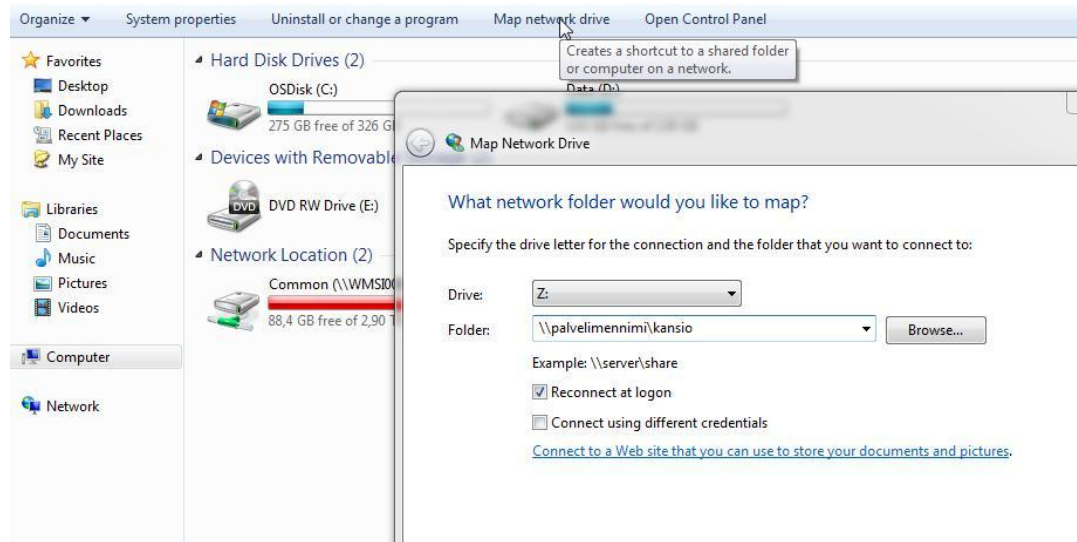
Organize ▾ System properties Uninstall or change a program Map network drive Open Control Panel

Creates a shortcut to a shared folder or computer on a network.

Favorites
Desktop
Downloads
Recent Places
My Site

Libraries
Documents
Music
Pictures
Videos

Computer

Network

Hard Disk Drives (2)
OSDisk (C:)
275 GB free of 326 G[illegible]
Data (D:)
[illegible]

Devices with Removable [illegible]
DVD RW Drive (E:)

Network Location (2)
Common (\\WMSI0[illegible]
88,4 GB free of 2,90 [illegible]

Map Network Drive

What network folder would you like to map?

Specify the drive letter for the connection and the folder that you want to connect to:

Drive: Z:
Folder: \\palvelimennimi\kansio Browse...

Example: \\server\share

Reconnect at logon

Connect using different credentials

Connect to a Web site that you can use to store your documents and pictures.